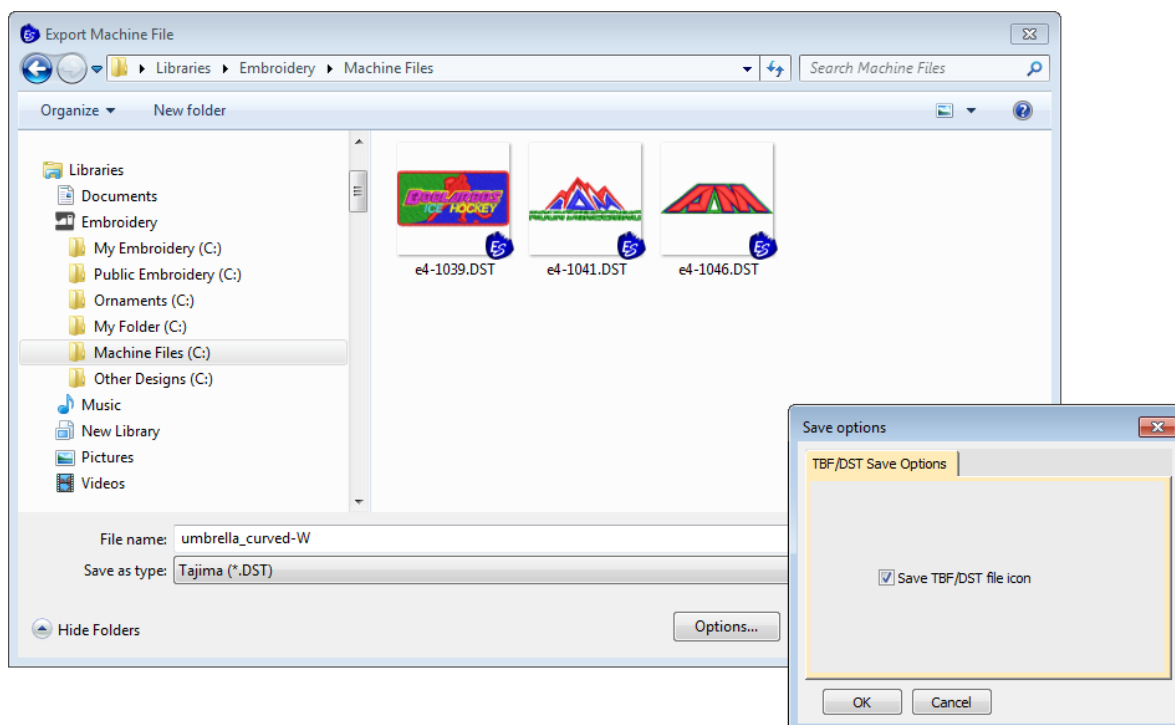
Export Machine File

Libraries ▸ Embroidery ▸ Machine Files

Search Machine Files

Organize ▾ New folder

Libraries
Documents
Embroidery
My Embroidery (C:)
Public Embroidery (C:)
Ornaments (C:)
My Folder (C:)
Machine Files (C:)
Other Designs (C:)
Music
New Library
Pictures
Videos

ICE HOCKEY

e4-1039.DST
e4-1041.DST
e4-1046.DST

File name: umbrella_curved-W
Save as type: Tajima (*.DST)

Hide Folders

Options...

Save options

TBF/DST Save Options

Save TBF/DST file icon

OK Cancel